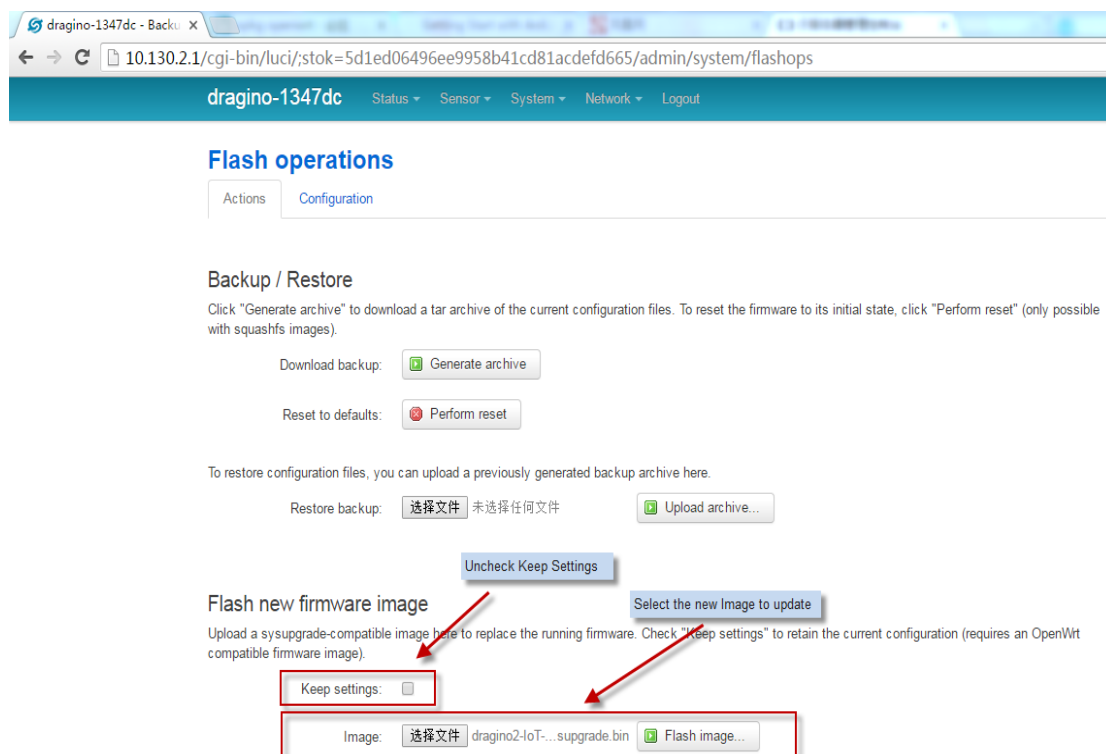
dragino-1347dc - Backu ×

10.130.2.1/cgi-bin/luci/;stok=5d1ed06496ee9958b41cd81acdefd665/admin/system/flashops

dragino-1347dc Status Sensor System Network Logout

Flash operations

Actions Configuration

Backup / Restore

Click "Generate archive" to download a tar archive of the current configuration files. To reset the firmware to its initial state, click "Perform reset" (only possible with squashfs images).

Download backup: Generate archive

Reset to defaults: Perform reset

To restore configuration files, you can upload a previously generated backup archive here.

Restore backup: 选择文件 未选择任何文件 Upload archive...

Uncheck Keep Settings

Flash new firmware image

Select the new Image to update

Upload a sysupgrade-compatible image here to replace the running firmware. Check "Keep settings" to retain the current configuration (requires an OpenWrt compatible firmware image).

Keep settings:

Image: 选择文件 dragino2-IoT-...supgrade.bin Flash image...